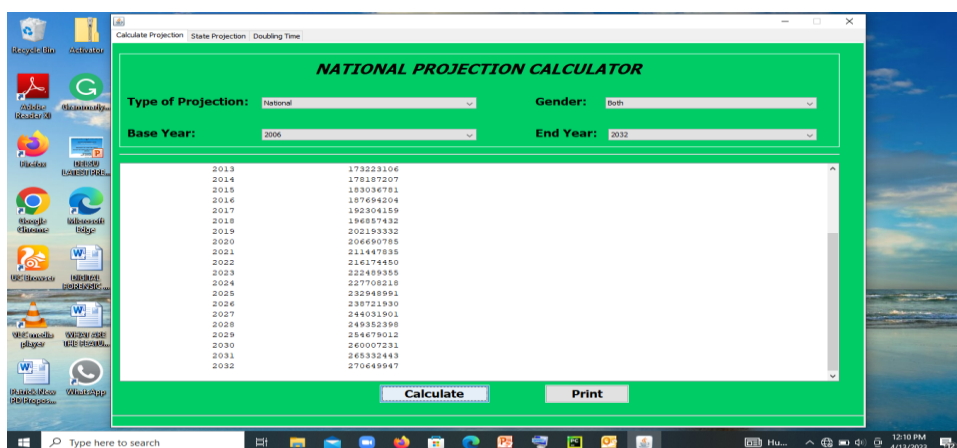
Recycle Bin
Activator
Adobe Reader XI
Grammarly
Firefox
DEBSU LATEST PRE...
Google Chrome
Microsoft Edge
UC Browser
DIGITAL FORENSIC...
VLC media player
WHAT ARE THE FEATU...
Patrick New PDF Propos...
WhatsApp

Calculate Projection | State Projection | Doubling Time

NATIONAL PROJECTION CALCULATOR

Type of Projection: National
Gender: Both
Base Year: 2006
End Year: 2032

| | |
|---|---|
| 2013 | 173223106 |
| 2014 | 178187207 |
| 2015 | 183036781 |
| 2016 | 187694204 |
| 2017 | 192304159 |
| 2018 | 196857432 |
| 2019 | 202193332 |
| 2020 | 206690785 |
| 2021 | 211447835 |
| 2022 | 216174450 |
| 2023 | 222489355 |
| 2024 | 227708218 |
| 2025 | 232948991 |
| 2026 | 238721930 |
| 2027 | 244031901 |
| 2028 | 249352398 |
| 2029 | 254679012 |
| 2030 | 260007231 |
| 2031 | 265332443 |
| 2032 | 270649947 |

Calculate
Print

Type here to search
Hu...
12:10 PM
4/13/2022